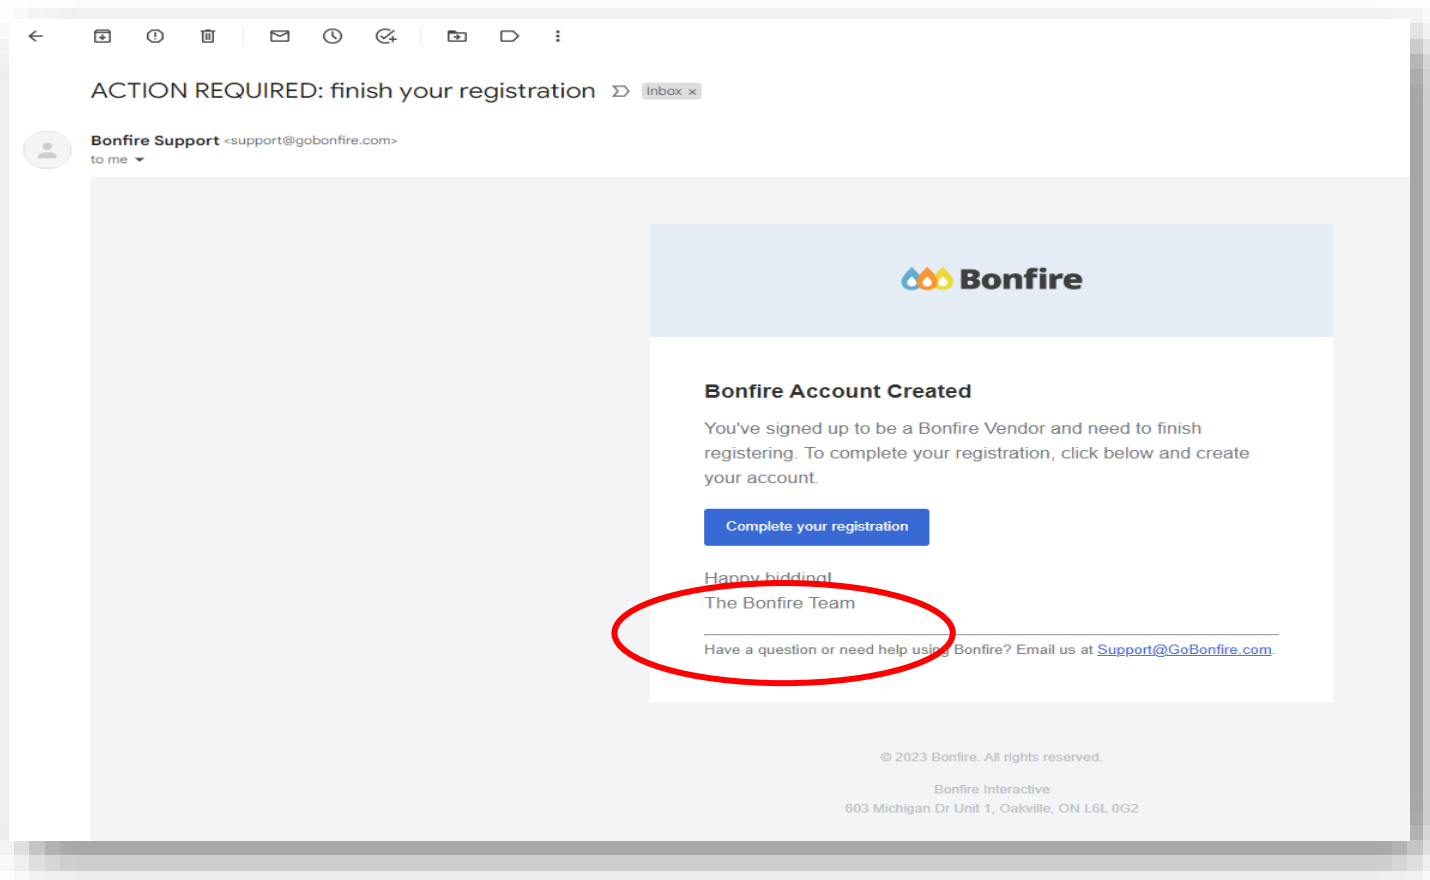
ACTION REQUIRED: finish your registration Inbox ×

Bonfire Support <support@gobonfire.com>
to me

Bonfire

Bonfire Account Created

You've signed up to be a Bonfire Vendor and need to finish registering. To complete your registration, click below and create your account.

Complete your registration

Happy bidding!
The Bonfire Team

Have a question or need help using Bonfire? Email us at Support@GoBonfire.com.

© 2023 Bonfire. All rights reserved.

Bonfire Interactive
603 Michigan Dr Unit 1, Oakville, ON L6L 0G2